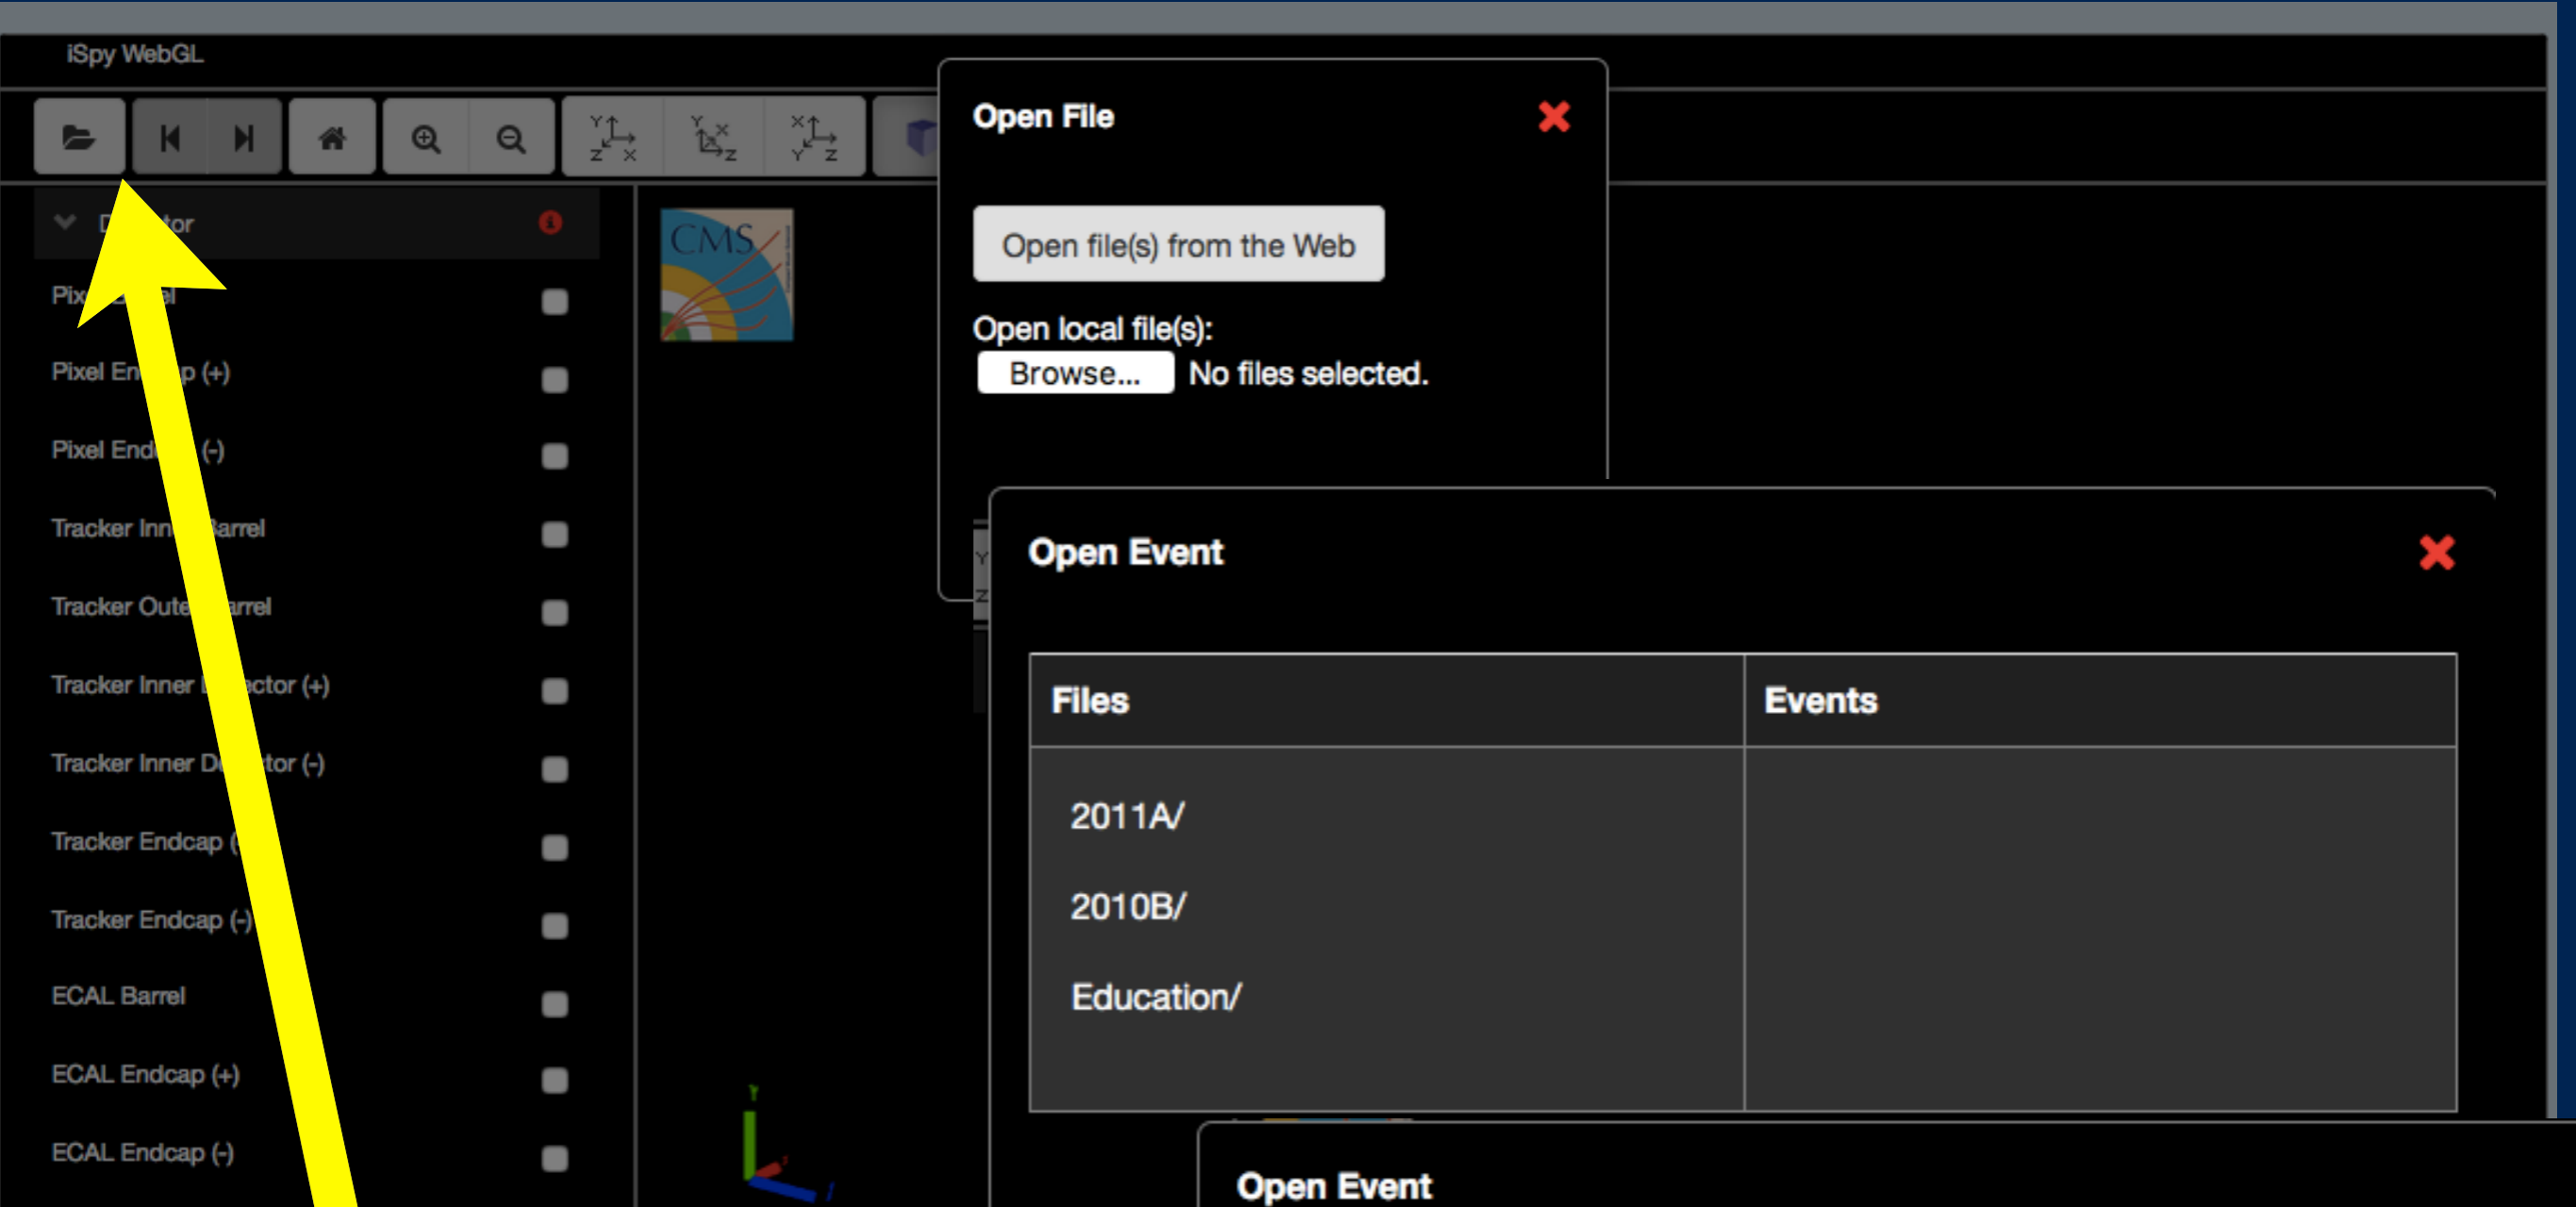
iSpy WebGL

D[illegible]tor

Pix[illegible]el

Pixel En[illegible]p (+)

Pixel End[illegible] (-)

Tracker Inn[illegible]arrel

Tracker Oute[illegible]arrel

Tracker Inner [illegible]ector (+)

Tracker Inner De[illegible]tor (-)

Tracker Endcap ([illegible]

Tracker Endcap (-)

ECAL Barrel

ECAL Endcap (+)

ECAL Endcap (-)

CMS

Open File

Open file(s) from the Web

Open local file(s):

Browse... No files selected.

Open Event

| Files | Events |
|---|---|
| 2011A/ 2010B/ Education/ | |

Open Event